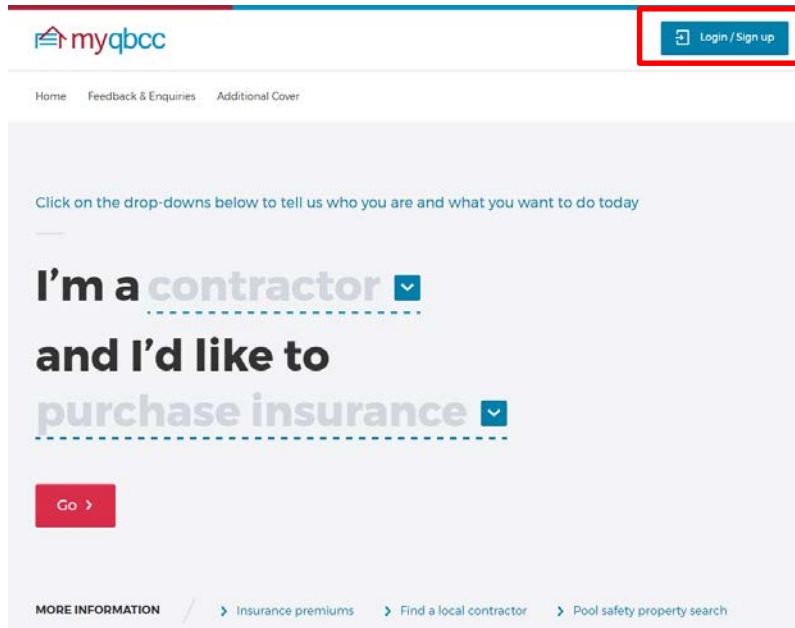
myqbcc

Login / Sign up

Home Feedback & Enquiries Additional Cover

Click on the drop-downs below to tell us who you are and what you want to do today

I'm a contractor

and I'd like to purchase insurance

Go ›

MORE INFORMATION › Insurance premiums › Find a local contractor › Pool safety property search